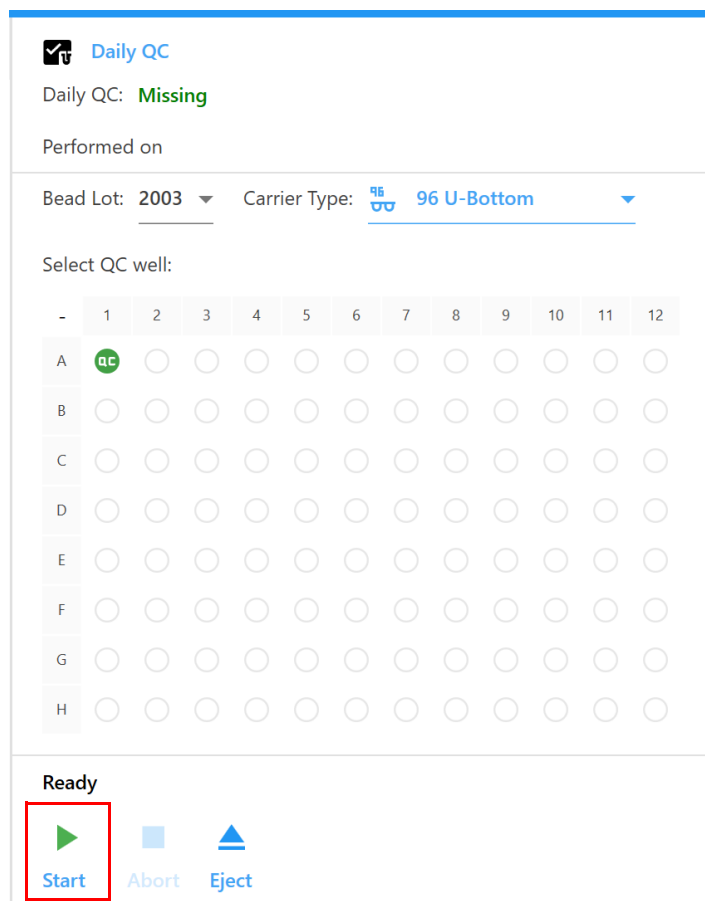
Daily QC

Daily QC: Missing

Performed on

Bead Lot: 2003

Carrier Type: 96 96 U-Bottom

Select QC well:

| - | 1 | 2 | 3 | 4 | 5 | 6 | 7 | 8 | 9 | 10 | 11 | 12 |
|---|---|---|---|---|---|---|---|---|---|---|---|---|
| A | QC | | | | | | | | | | | |
| B | | | | | | | | | | | | |
| C | | | | | | | | | | | | |
| D | | | | | | | | | | | | |
| E | | | | | | | | | | | | |
| F | | | | | | | | | | | | |
| G | | | | | | | | | | | | |
| H | | | | | | | | | | | | |

Ready

Start Abort Eject